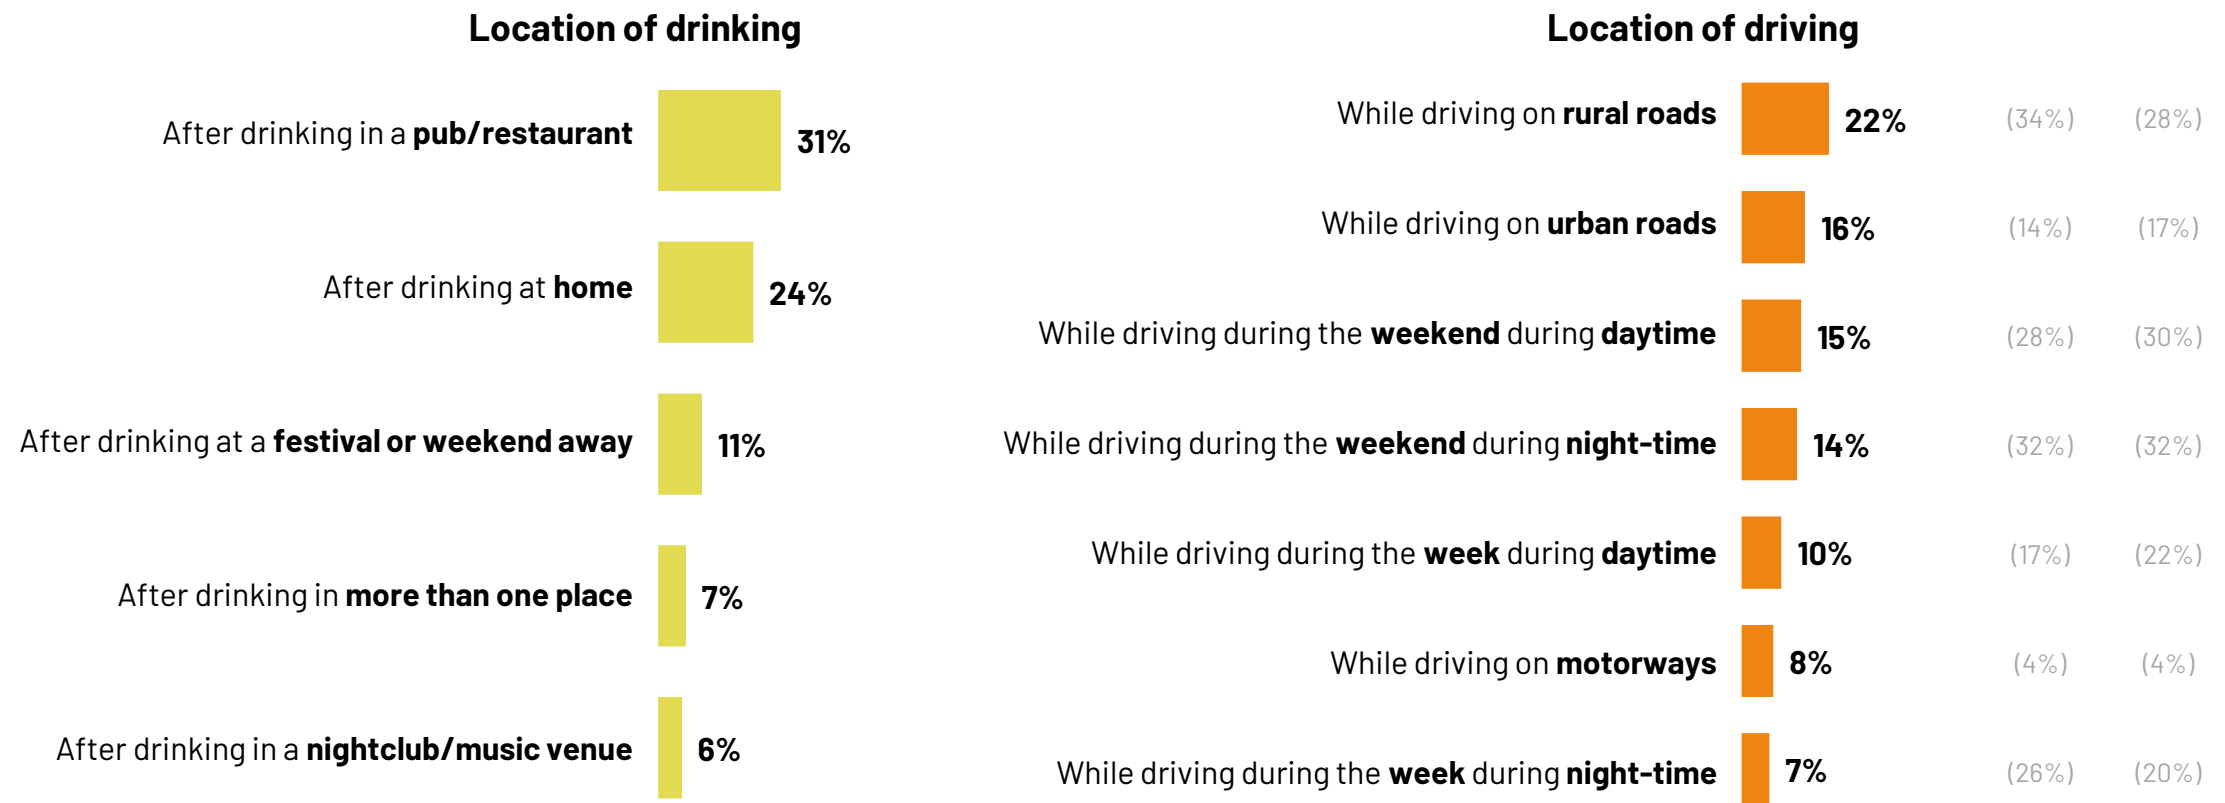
Location of drinking

After drinking in a **pub/restaurant** 31%

After drinking at **home** 24%

After drinking at a **festival or weekend away** 11%

After drinking in **more than one place** 7%

After drinking in a **nightclub/music venue** 6%

Location of driving

While driving on **rural roads** 22% (34%) (28%)

While driving on **urban roads** 16% (14%) (17%)

While driving during the **weekend** during **daytime** 15% (28%) (30%)

While driving during the **weekend** during **night-time** 14% (32%) (32%)

While driving during the **week** during **daytime** 10% (17%) (22%)

While driving on **motorways** 8% (4%) (4%)

While driving during the **week** during **night-time** 7% (26%) (20%)